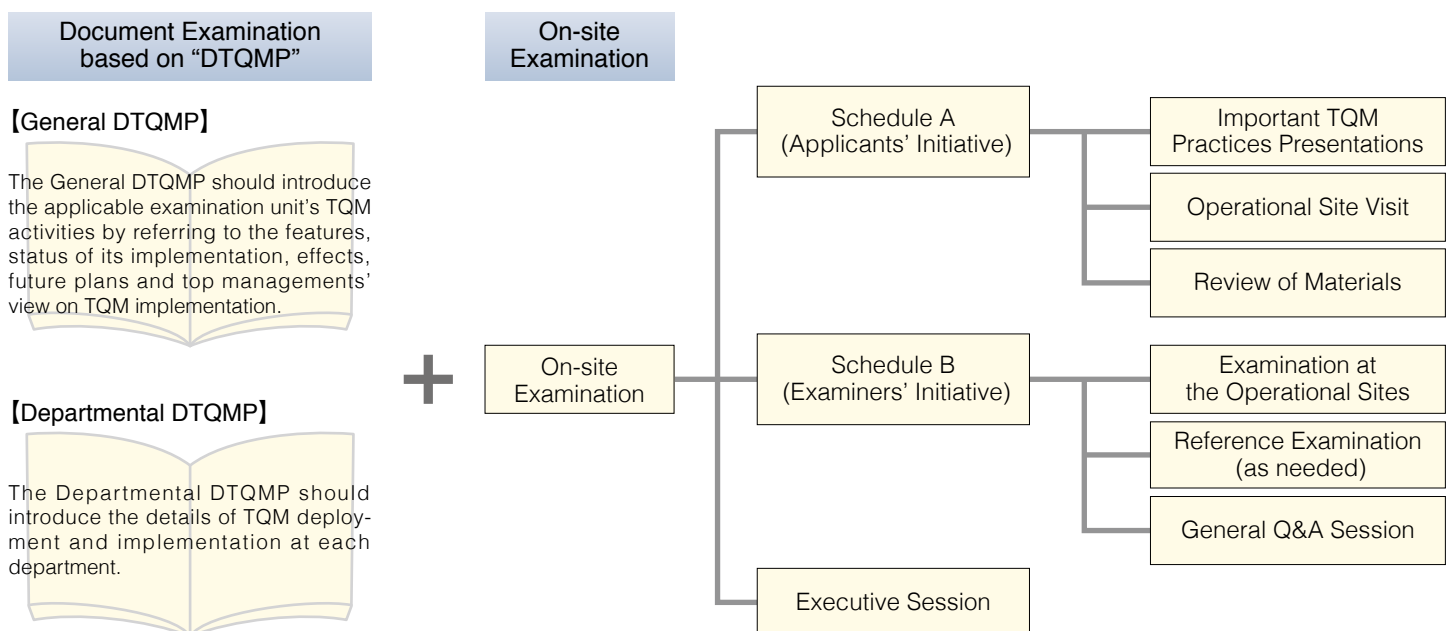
Document Examination based on “DTQMP”

On-site Examination

【General DTQMP】

The General DTQMP should introduce the applicable examination unit’s TQM activities by referring to the features, status of its implementation, effects, future plans and top managements’ view on TQM implementation.

【Departmental DTQMP】

The Departmental DTQMP should introduce the details of TQM deployment and implementation at each department.

+

On-site Examination

Schedule A (Applicants’ Initiative)

Important TQM Practices Presentations

Operational Site Visit

Review of Materials

Schedule B (Examiners’ Initiative)

Examination at the Operational Sites

Reference Examination (as needed)

General Q&A Session

Executive Session